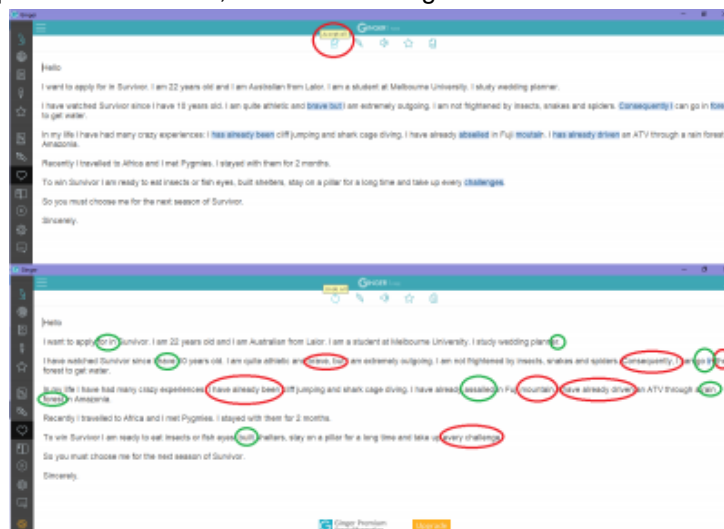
Ginger

Ginger

Hello

I want to apply for in Survivor. I am 22 years old and I am Australian from Lalor. I am a student at Melbourne University. I study wedding planner.

I have watched Survivor since I have 10 years old. I am quite athletic and brave but I am extremely outgoing. I am not frightened by insects, snakes and spiders. Consequently I can go in forest to get water.

In my life I have had many crazy experiences: I has already been cliff jumping and shark cage diving. I have already abseiled in Fuji moutain. I has already driven an ATV through a rain forest in Amazonia.

Recently I travelled to Africa and I met Pygmies. I stayed with them for 2 months.

To win Survivor I am ready to eat insects or fish eyes, built shelters, stay on a pillar for a long time and take up every challenges.

So you must choose me for the next season of Survivor.

Sincerely.

Ginger

Ginger

Hello

I want to apply for in Survivor. I am 22 years old and I am Australian from Lalor. I am a student at Melbourne University. I study wedding planner.

I have watched Survivor since I have 10 years old. I am quite athletic and brave but I am extremely outgoing. I am not frightened by insects, snakes and spiders. Consequently I can go in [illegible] forest to get water.

In my life I have had many crazy experiences: I have already been cliff jumping and shark cage diving. I have already abseiled in Fuji moutain. I have already driven an ATV through a rain forest in Amazonia.

Recently I travelled to Africa and I met Pygmies. I stayed with them for 2 months.

To win Survivor I am ready to eat insects or fish eyes, built shelters, stay on a pillar for a long time and take up every challenge.

So you must choose me for the next season of Survivor.

Sincerely.

Ginger Premium

Upgrade